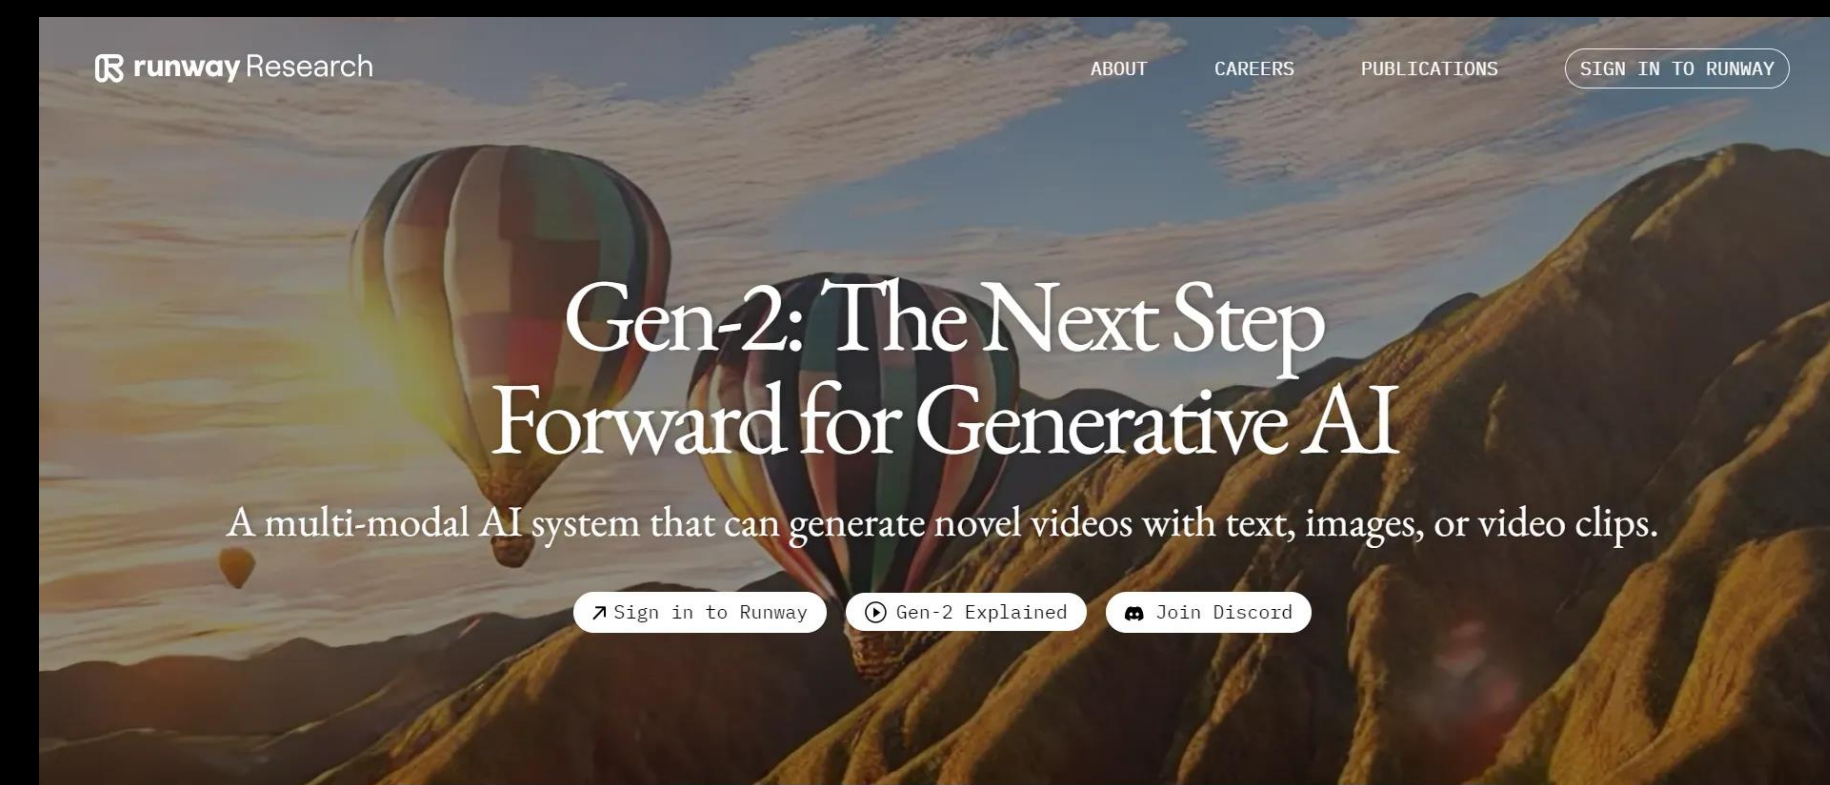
runway Research

ABOUT CAREERS PUBLICATIONS SIGN IN TO RUNWAY

Gen-2: The Next Step Forward for Generative AI

A multi-modal AI system that can generate novel videos with text, images, or video clips.

Sign in to Runway Gen-2 Explained Join Discord